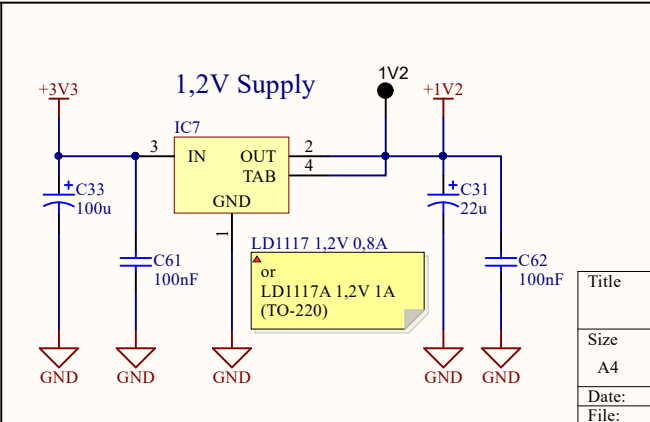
1,2V Supply

+3V3

IC7

3 IN OUT 2
TAB 4
GND
1

1V2

+1V2

+ C33
100u

C61
100nF

+ C31
22u

C62
100nF

LD1117 1,2V 0,8A

or
LD1117A 1,2V 1A
(TO-220)

GND GND GND GND GND

| Title |
|---|
| Size |
| A4 |
| Date: |
| File: |